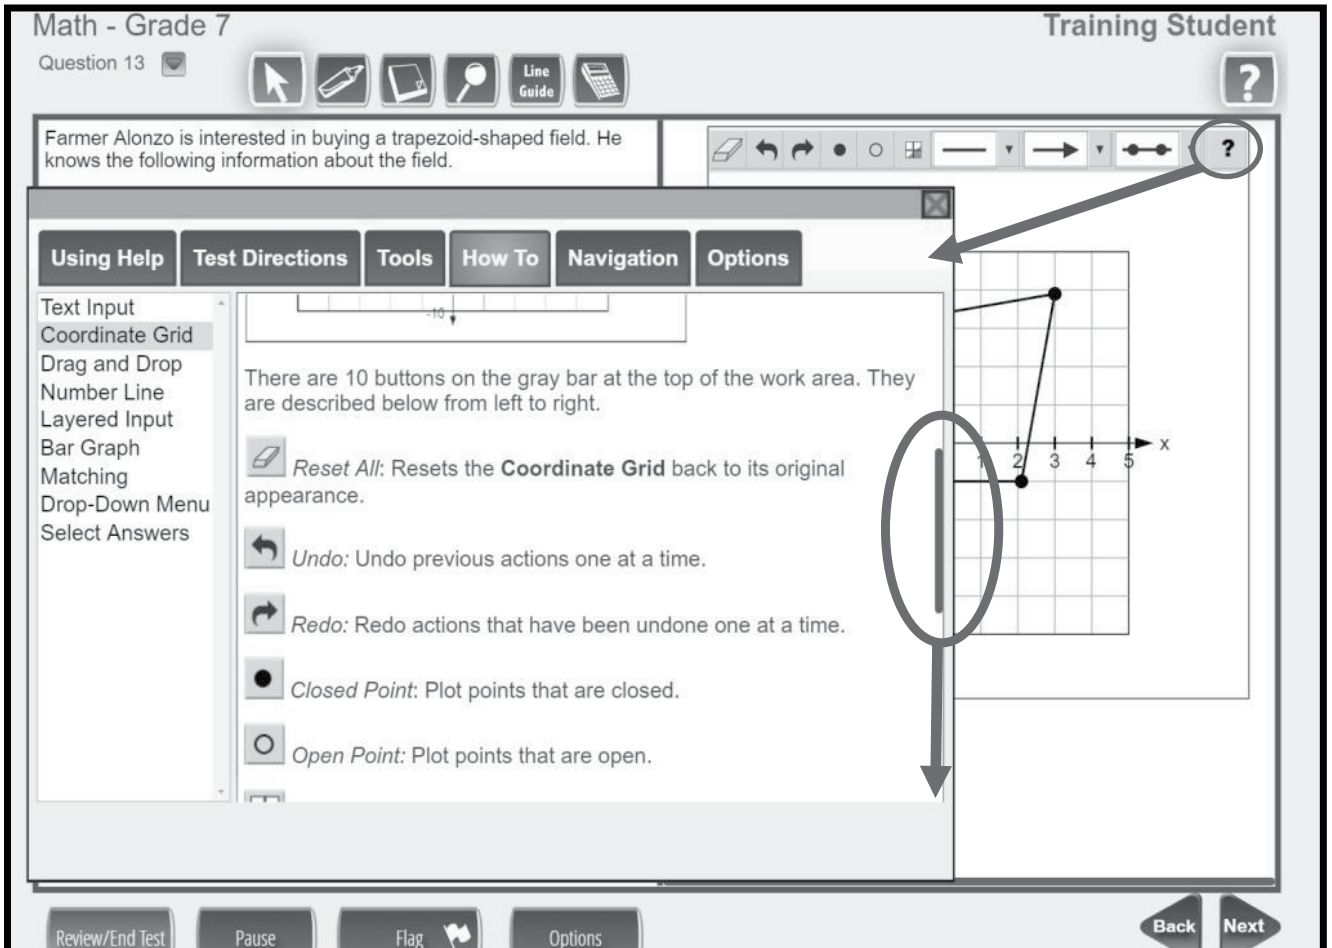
Math - Grade 7

Training Student

Question 13

Line Guide

?

Farmer Alonzo is interested in buying a trapezoid-shaped field. He knows the following information about the field.

?

Using Help | Test Directions | Tools | How To | Navigation | Options

Text Input
Coordinate Grid
Drag and Drop
Number Line
Layered Input
Bar Graph
Matching
Drop-Down Menu
Select Answers

-10

There are 10 buttons on the gray bar at the top of the work area. They are described below from left to right.

*Reset All*: Resets the **Coordinate Grid** back to its original appearance.

*Undo:* Undo previous actions one at a time.

*Redo:* Redo actions that have been undone one at a time.

*Closed Point*: Plot points that are closed.

*Open Point:* Plot points that are open.

1 2 3 4 5 x

Review/End Test

Pause

Flag

Options

Back

Next